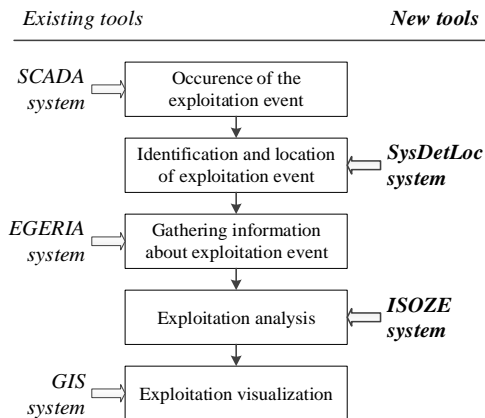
*Existing tools* **New tools**

*SCADA system*

Occurence of the exploitation event

Identification and location of exploitation event

***SysDetLoc system***

*EGERIA system*

Gathering information about exploitation event

Exploitation analysis

***ISOZE system***

*GIS system*

Exploitation visualization